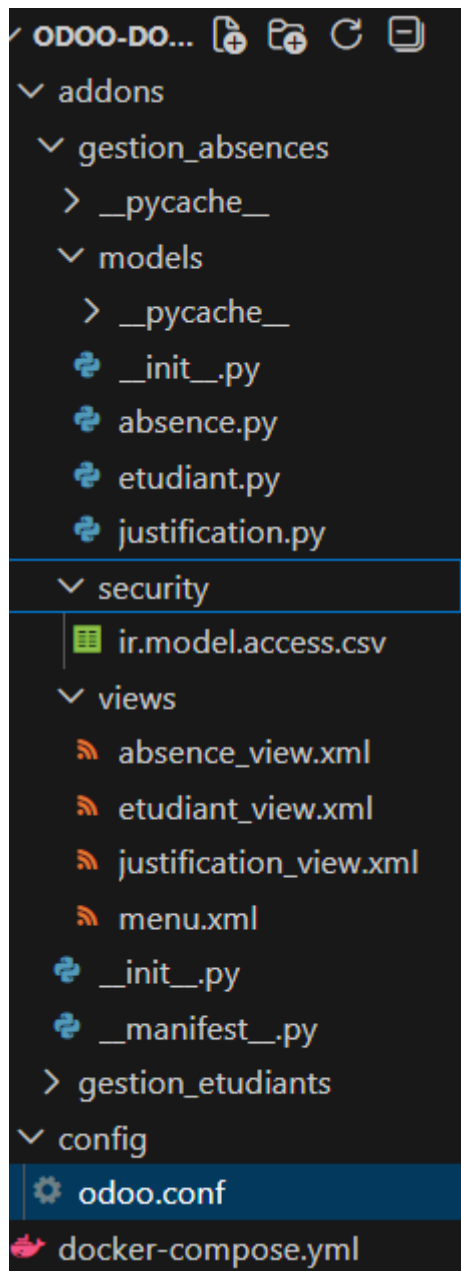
ODOO-DO...
addons
gestion_absences
__pycache__
models
__pycache__
__init__.py
absence.py
etudiant.py
justification.py
security
ir.model.access.csv
views
absence_view.xml
etudiant_view.xml
justification_view.xml
menu.xml
__init__.py
__manifest__.py
gestion_etudiants
config
odoo.conf
docker-compose.yml